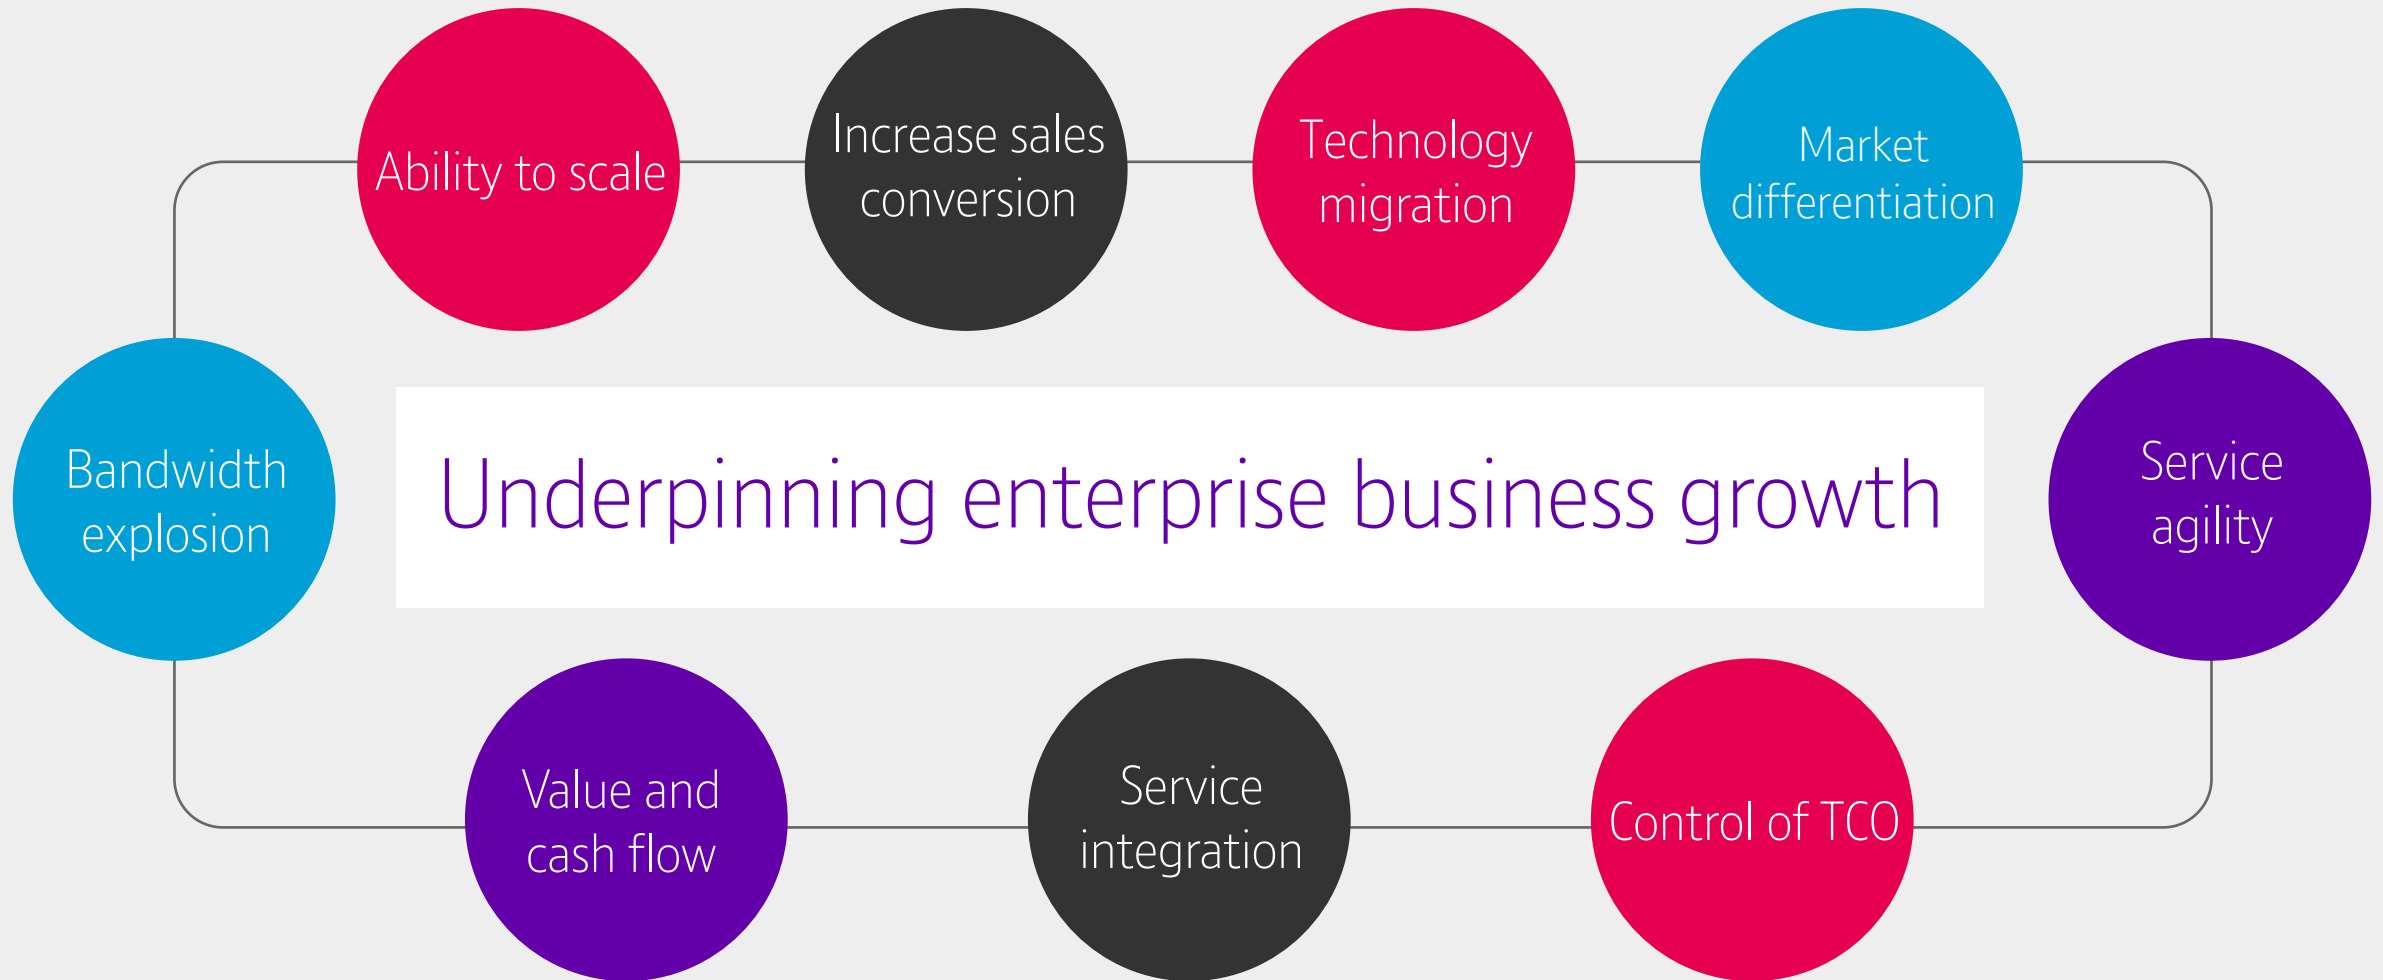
Ability to scale

Increase sales conversion

Technology migration

Market differentiation

Bandwidth explosion

Underpinning enterprise business growth

Service agility

Value and cash flow

Service integration

Control of TCO